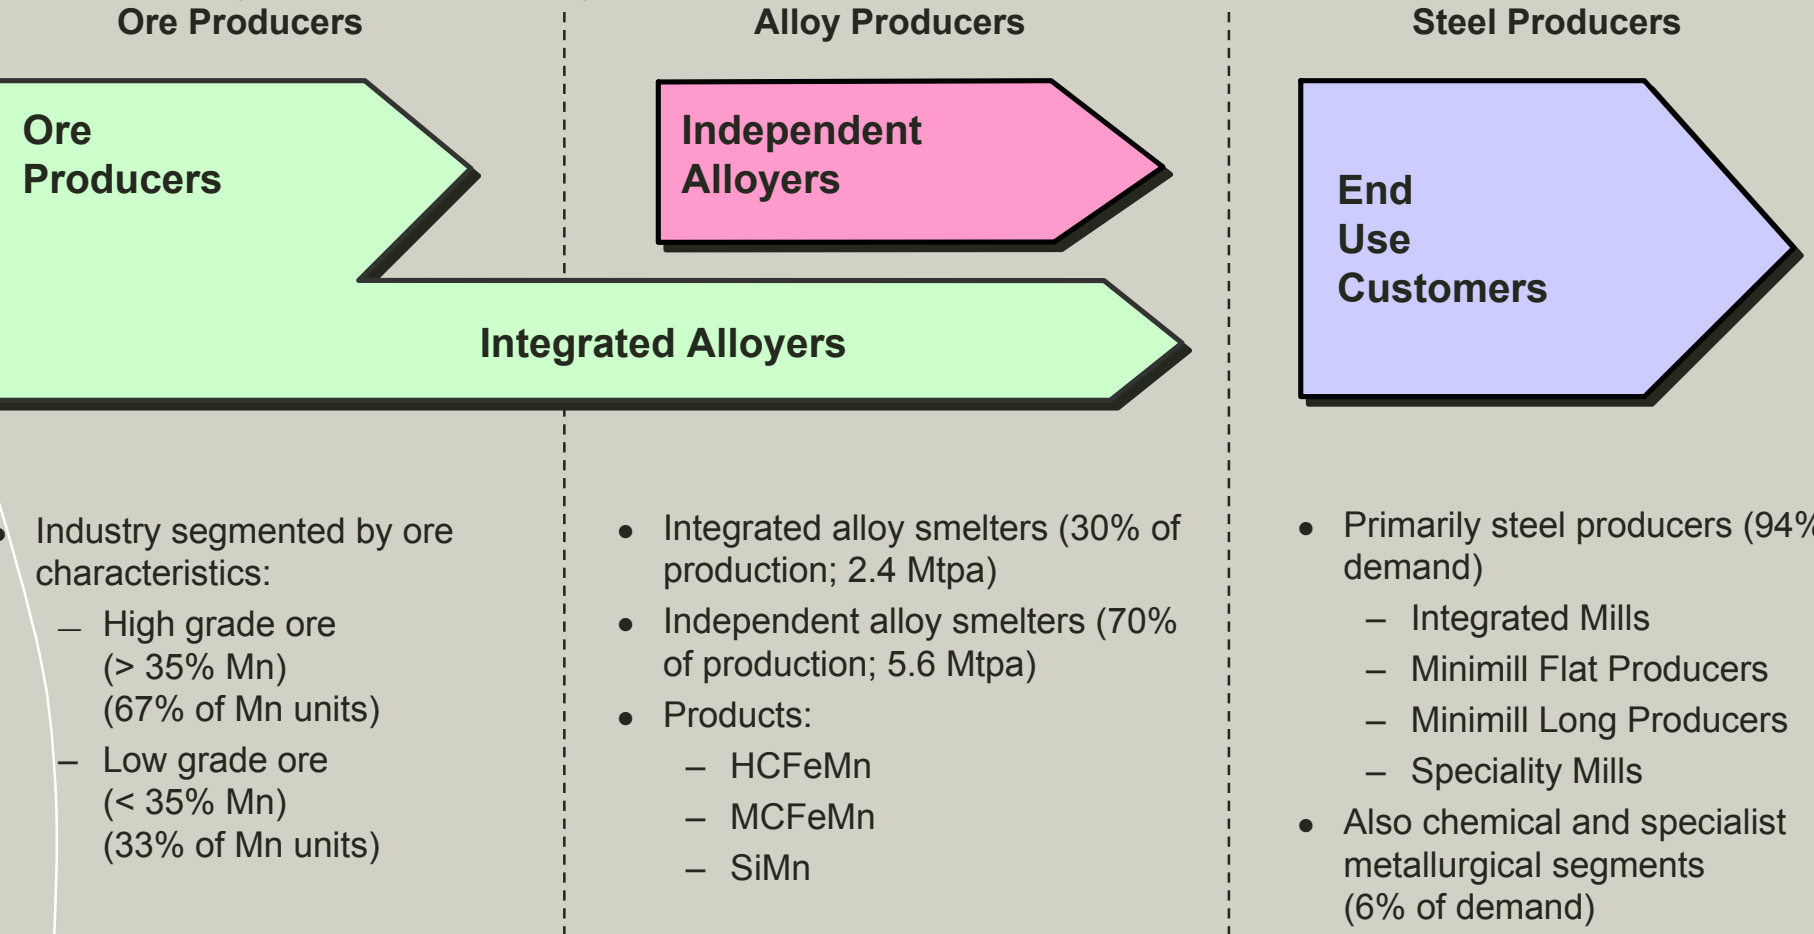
Ore Producers

Alloy Producers

Steel Producers

Ore Producers

Independent Alloyers

End Use Customers

Integrated Alloyers

• Industry segmented by ore characteristics:
– High grade ore (> 35% Mn) (67% of Mn units)
– Low grade ore (< 35% Mn) (33% of Mn units)

• Integrated alloy smelters (30% of production; 2.4 Mtpa)
• Independent alloy smelters (70% of production; 5.6 Mtpa)
• Products:
– HCFeMn
– MCFeMn
– SiMn

• Primarily steel producers (94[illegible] demand)
– Integrated Mills
– Minimill Flat Producers
– Minimill Long Producers
– Speciality Mills
• Also chemical and specialist metallurgical segments (6% of demand)